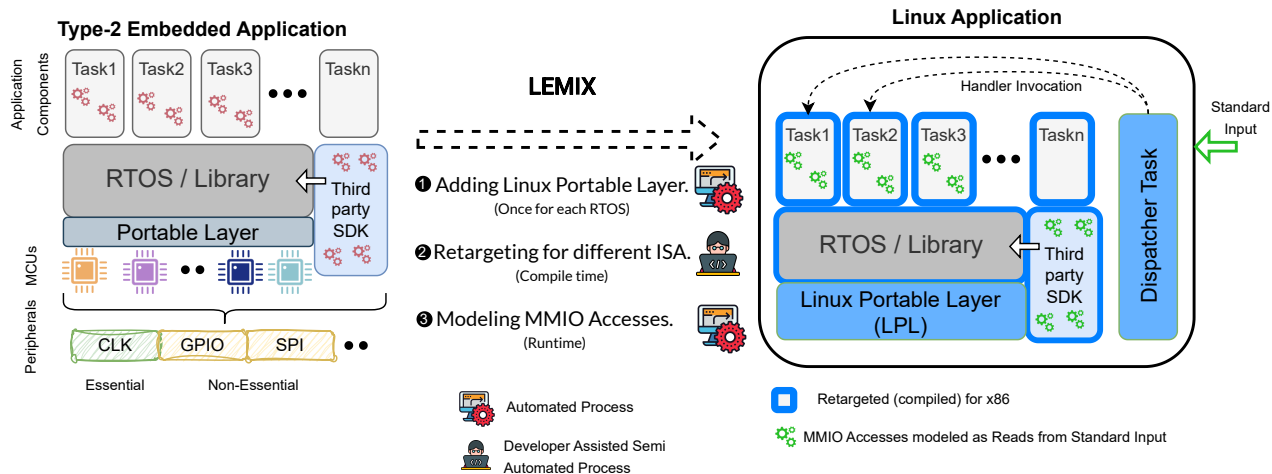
Type-2 Embedded Application

Application Components

Task1 Task2 Task3 ••• Taskn

RTOS / Library

Third party SDK

Portable Layer

MCUs

••

Peripherals

CLK GPIO SPI ••

Essential Non-Essential

LEMIX

❶ Adding Linux Portable Layer.
(Once for each RTOS)

❷ Retargeting for different ISA.
(Compile time)

❸ Modeling MMIO Accesses.
(Runtime)

Automated Process

Developer Assisted Semi Automated Process

Linux Application

Handler Invocation

Task1 Task2 Task3 ••• Taskn

Dispatcher Task

Standard Input

RTOS / Library

Third party SDK

Linux Portable Layer (LPL)

Retargeted (compiled) for x86

MMIO Accesses modeled as Reads from Standard Input